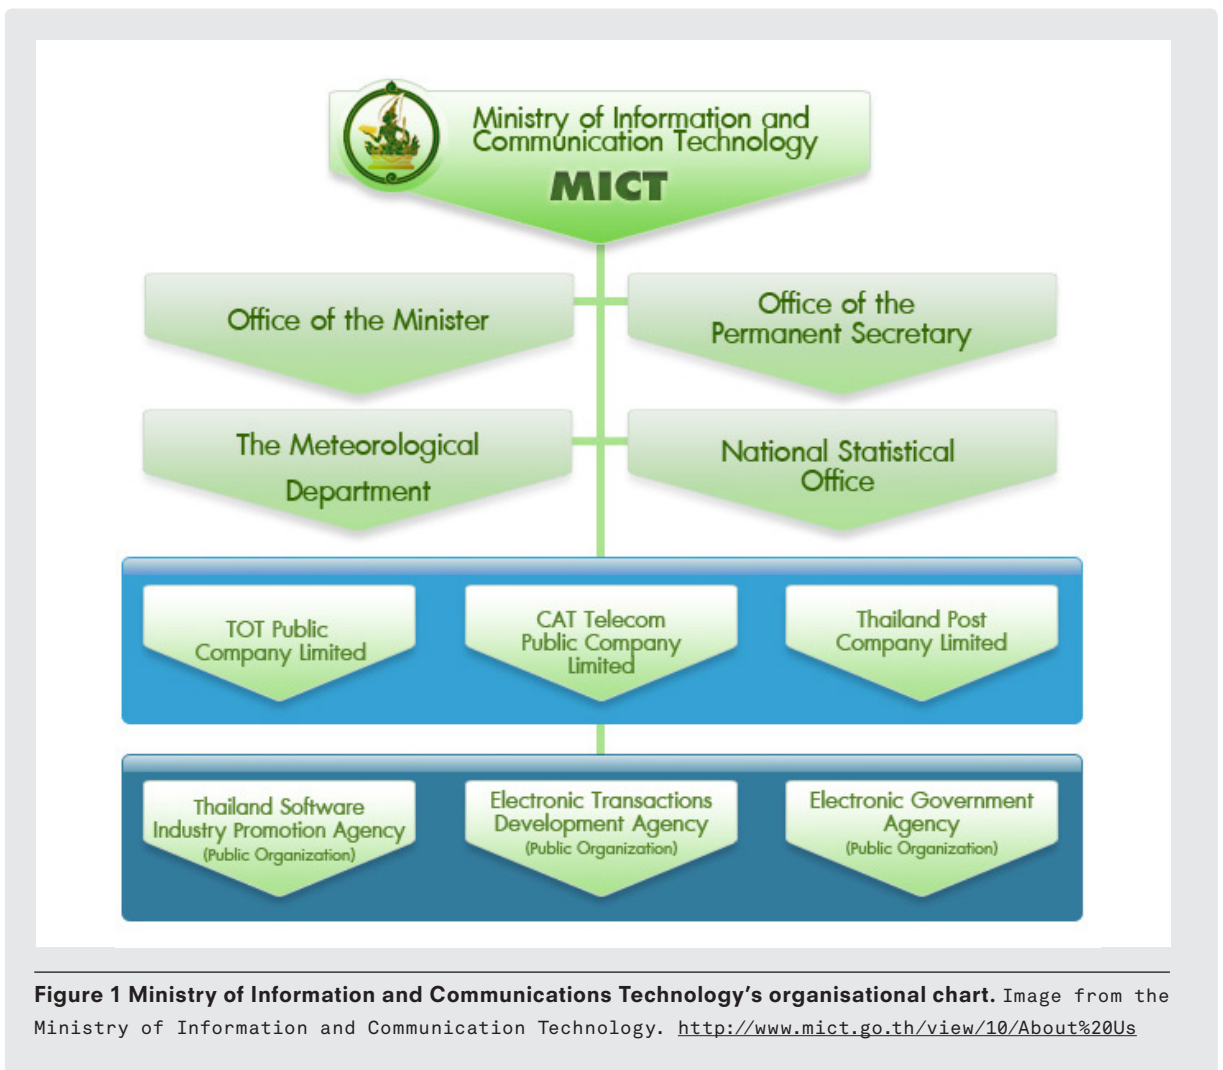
Ministry of Information and Communication Technology
MICT

Office of the Minister

Office of the Permanent Secretary

The Meteorological Department

National Statistical Office

TOT Public Company Limited

CAT Telecom Public Company Limited

Thailand Post Company Limited

Thailand Software Industry Promotion Agency (Public Organization)

Electronic Transactions Development Agency (Public Organization)

Electronic Government Agency (Public Organization)

**Figure 1 Ministry of Information and Communications Technology's organisational chart.** Image from the Ministry of Information and Communication Technology. http://www.mict.go.th/view/10/About%20Us